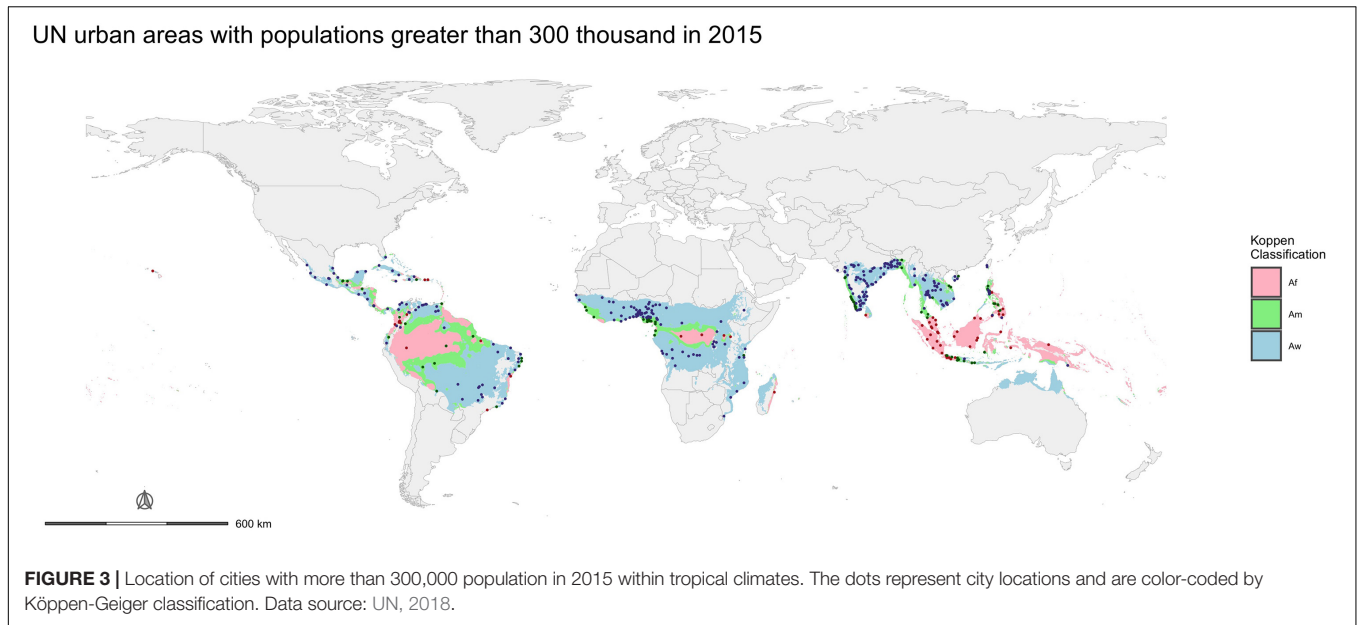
UN urban areas with populations greater than 300 thousand in 2015

Koppen Classification

Af

Am

Aw

600 km

**FIGURE 3 |** Location of cities with more than 300,000 population in 2015 within tropical climates. The dots represent city locations and are color-coded by Köppen-Geiger classification. Data source: UN, 2018.